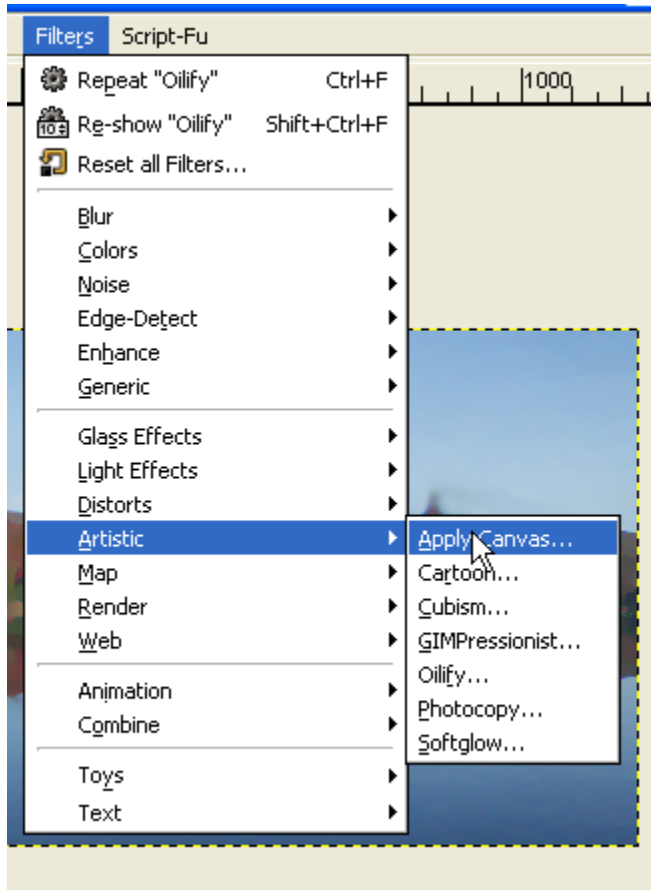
Filters Script-Fu

Repeat "Oilify" Ctrl+F
Re-show "Oilify" Shift+Ctrl+F
Reset all Filters...

1000

Blur
Colors
Noise
Edge-Detect
Enhance
Generic

Glass Effects
Light Effects
Distorts
Artistic
Map
Render
Web

Animation
Combine

Toys
Text

Apply Canvas...
Cartoon...
Cubism...
GIMPressionist...
Oilify...
Photocopy...
Softglow...